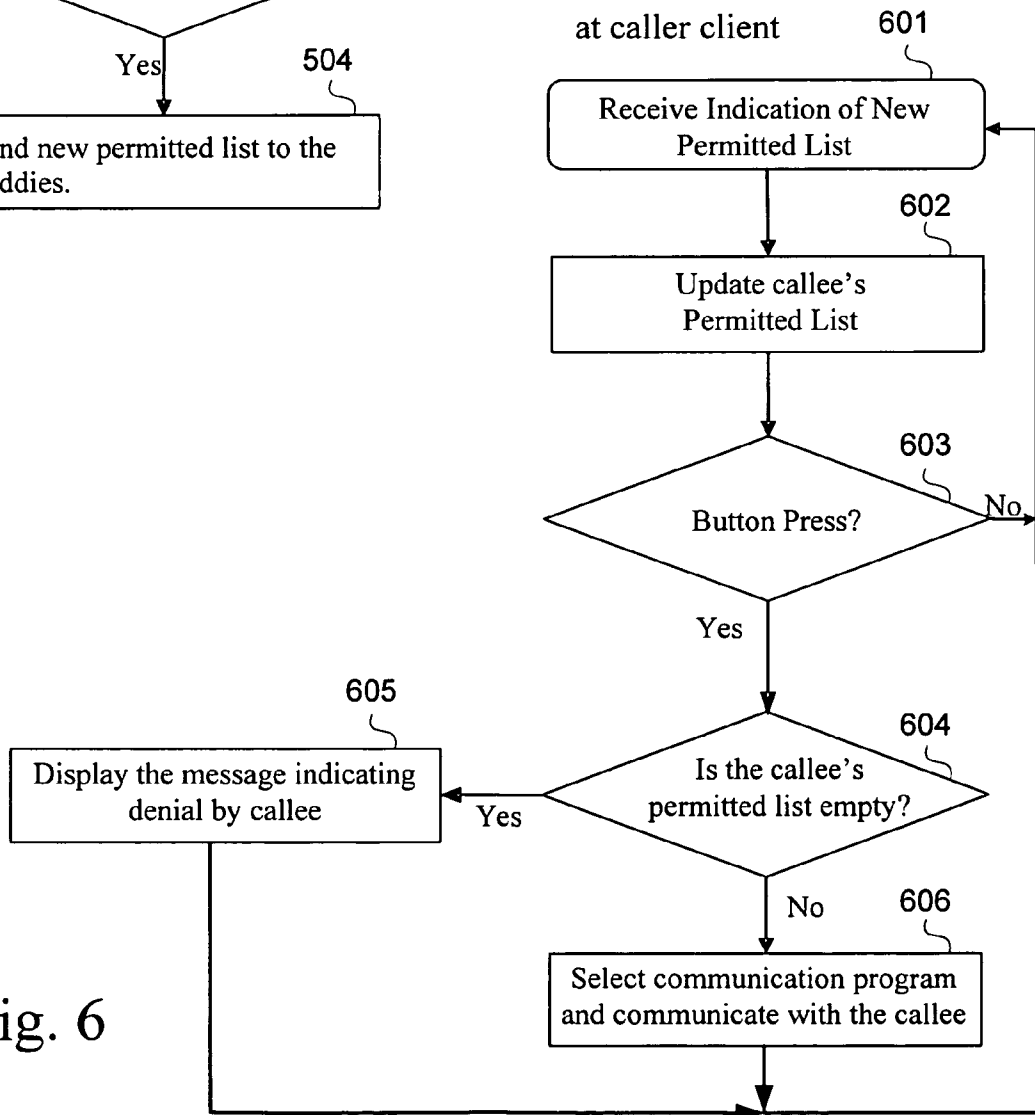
Yes

504

nd new permitted list to the ddies.

at caller client

601

Receive Indication of New Permitted List

602

Update callee's Permitted List

603

Button Press?

No

Yes

605

Display the message indicating denial by callee

Yes

604

Is the callee's permitted list empty?

No

606

Select communication program and communicate with the callee

ig. 6